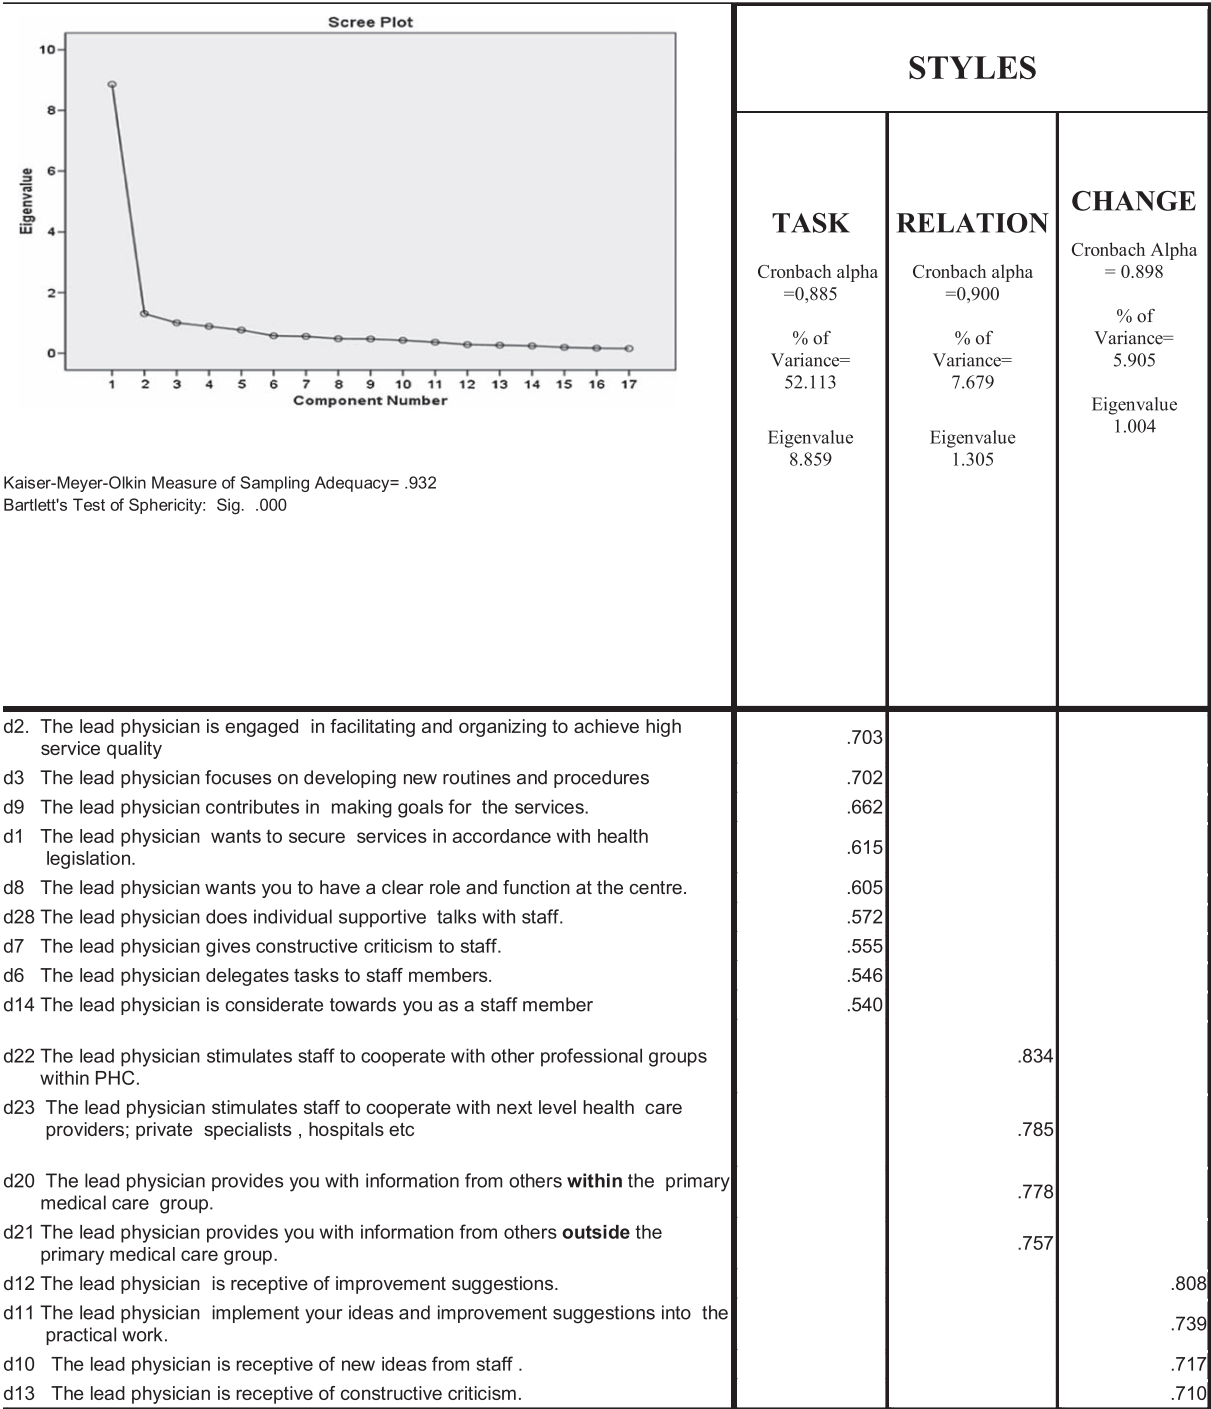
Scree Plot

10
8
6
4
2
0
Eigenvalue
1 2 3 4 5 6 7 8 9 10 11 12 13 14 15 16 17
Component Number

Kaiser-Meyer-Olkin Measure of Sampling Adequacy= .932
Bartlett's Test of Sphericity: Sig. .000

| | STYLES | | |
|---|---|---|---|
| | TASK<br>Cronbach alpha =0,885<br>% of Variance= 52.113<br>Eigenvalue 8.859 | RELATION<br>Cronbach alpha =0,900<br>% of Variance= 7.679<br>Eigenvalue 1.305 | CHANGE<br>Cronbach Alpha = 0.898<br>% of Variance= 5.905<br>Eigenvalue 1.004 |
| d2. The lead physician is engaged in facilitating and organizing to achieve high service quality | .703 | | |
| d3 The lead physician focuses on developing new routines and procedures | .702 | | |
| d9 The lead physician contributes in making goals for the services. | .662 | | |
| d1 The lead physician wants to secure services in accordance with health legislation. | .615 | | |
| d8 The lead physician wants you to have a clear role and function at the centre. | .605 | | |
| d28 The lead physician does individual supportive talks with staff. | .572 | | |
| d7 The lead physician gives constructive criticism to staff. | .555 | | |
| d6 The lead physician delegates tasks to staff members. | .546 | | |
| d14 The lead physician is considerate towards you as a staff member | .540 | | |
| d22 The lead physician stimulates staff to cooperate with other professional groups within PHC. | | .834 | |
| d23 The lead physician stimulates staff to cooperate with next level health care providers; private specialists , hospitals etc | | .785 | |
| d20 The lead physician provides you with information from others **within** the primary medical care group. | | .778 | |
| d21 The lead physician provides you with information from others **outside** the primary medical care group. | | .757 | |
| d12 The lead physician is receptive of improvement suggestions. | | | .808 |
| d11 The lead physician implement your ideas and improvement suggestions into the practical work. | | | .739 |
| d10 The lead physician is receptive of new ideas from staff . | | | .717 |
| d13 The lead physician is receptive of constructive criticism. | | | .710 |